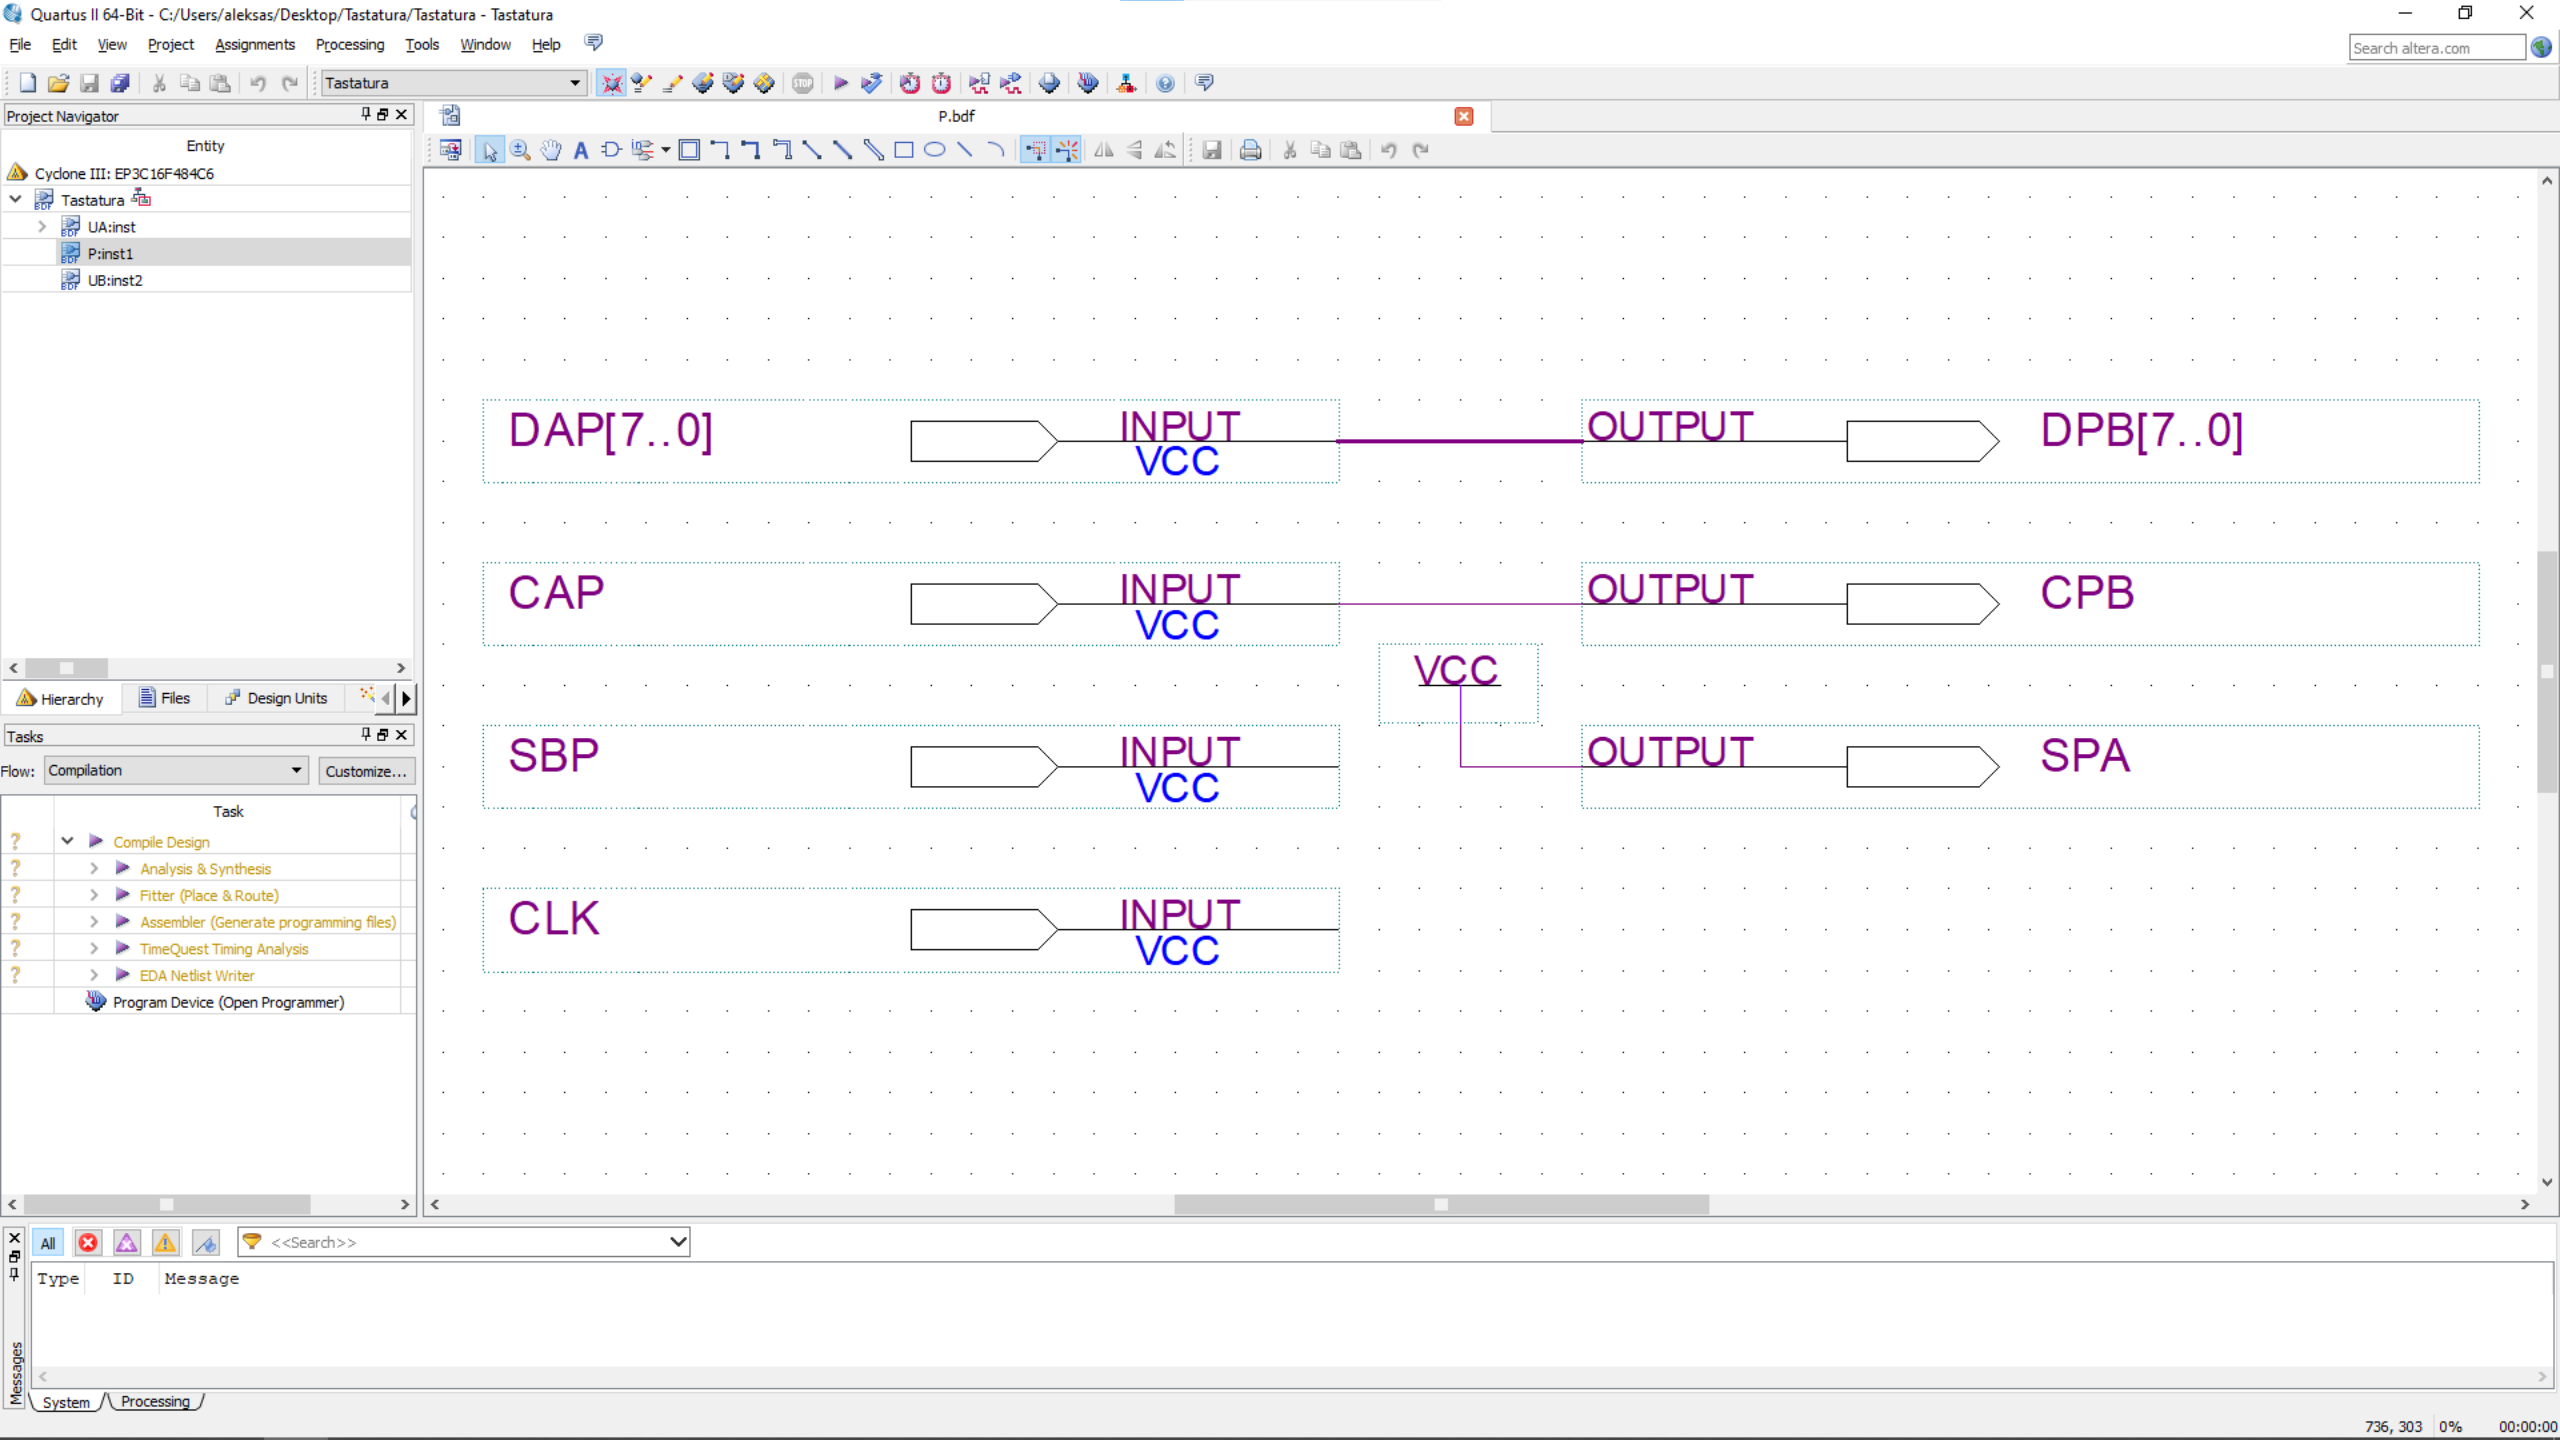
Quartus II 64-Bit - C:/Users/aleksas/Desktop/Tastatura/Tastatura - Tastatura

File Edit View Project Assignments Processing Tools Window Help

Search altera.com

Tastatura

Project Navigator

Entity

Cyclone III: EP3C16F484C6

Tastatura

UA:inst

P:inst1

UB:inst2

Hierarchy Files Design Units

Tasks

Flow: Compilation Customize...

Task

Compile Design

Analysis & Synthesis

Fitter (Place & Route)

Assembler (Generate programming files)

TimeQuest Timing Analysis

EDA Netlist Writer

Program Device (Open Programmer)

P.bdf

DAP[7..0] INPUT VCC

OUTPUT DPB[7..0]

CAP INPUT VCC

OUTPUT CPB

VCC

SBP INPUT VCC

OUTPUT SPA

CLK INPUT VCC

All <<Search>>

Type ID Message

Messages

System Processing

736, 303 0% 00:00:00